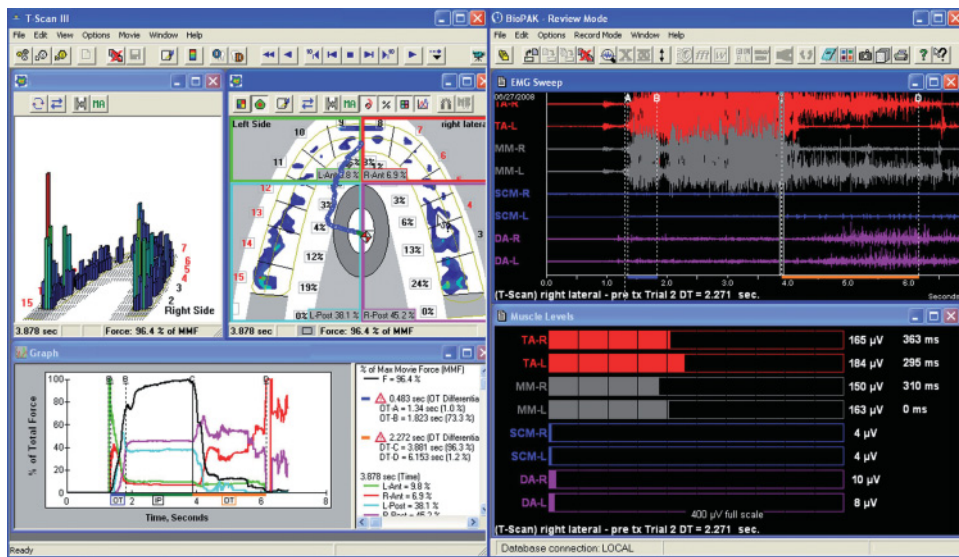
T-Scan III
File Edit View Options Movie Window Help

Right Side
15
7
6
5
4
3
2
3.878 sec
Force: 96.4 % of MMF

Left Side
right lateral
10
9
8
7
11
12
13
14
15
3%
6%
4%
12%
19%
13%
24%
3%
6%
L-Ant 9.8 %
R-Ant 6.9 %
L-Post 38.1 %
R-Post 45.2 %
0%
0%
3.878 sec
Force: 96.4 % of MMF

Graph
100
80
60
40
20
0
% of Total Force
Time, Seconds
0
2
4
6
DT
DT
% of Max Movie Force (MMF)
— F = 96.4 %
0.483 sec (OT Differentia
DT-A = 1.34 sec (1.0 %)
DT-B = 1.823 sec (73.3 %)
2.272 sec (DT Differentia
DT-C = 3.881 sec (96.3 %)
DT-D = 6.153 sec (1.2 %)
3.878 sec (Time)
L-Ant = 9.8 %
R-Ant = 6.9 %
L-Post = 38.1 %
Ready

BioPAK - Review Mode
File Edit Options Record Mode Window Help
EMG Sweep
06/27/2008
TA-R
TA-L
MM-R
MM-L
SCM-R
SCM-L
DA-R
DA-L
0.0
1.0
2.0
3.0
4.0
5.0
6.0
Seconds
(T-Scan) right lateral - pre tx Trial 2 DT = 2.271 sec.

Muscle Levels
TA-R 165 µV 363 ms
TA-L 184 µV 295 ms
MM-R 150 µV 310 ms
MM-L 163 µV 0 ms
SCM-R 4 µV
SCM-L 4 µV
DA-R 10 µV
DA-L 8 µV
400 µV full scale
(T-Scan) right lateral - pre tx Trial 2 DT = 2.271 sec.
Database connection: LOCAL